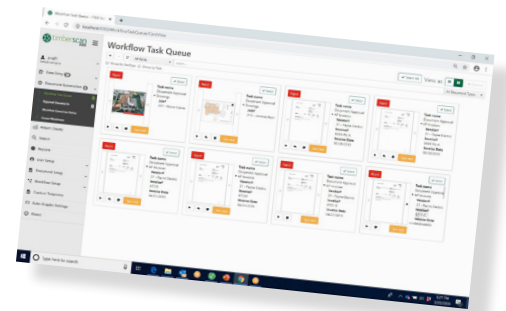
Workflow Task Queue

Workflow Task Queue

View as

Task name
Document Approval

Task name
Document Approval

Task name
Document Approval

Task name
Document Approval

Task name
Document Approval

Task name
Document Approval

Task name
Document Approval

Task name
Document Approval

Invoice Date

Invoice Date

Invoice Date

Invoice Date

Vendor

Vendor

Vendor

Vendor

Data Entry

Search

Reports

User Setup

Document Setup

Workflow Setup

Archive

Type here to search

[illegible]